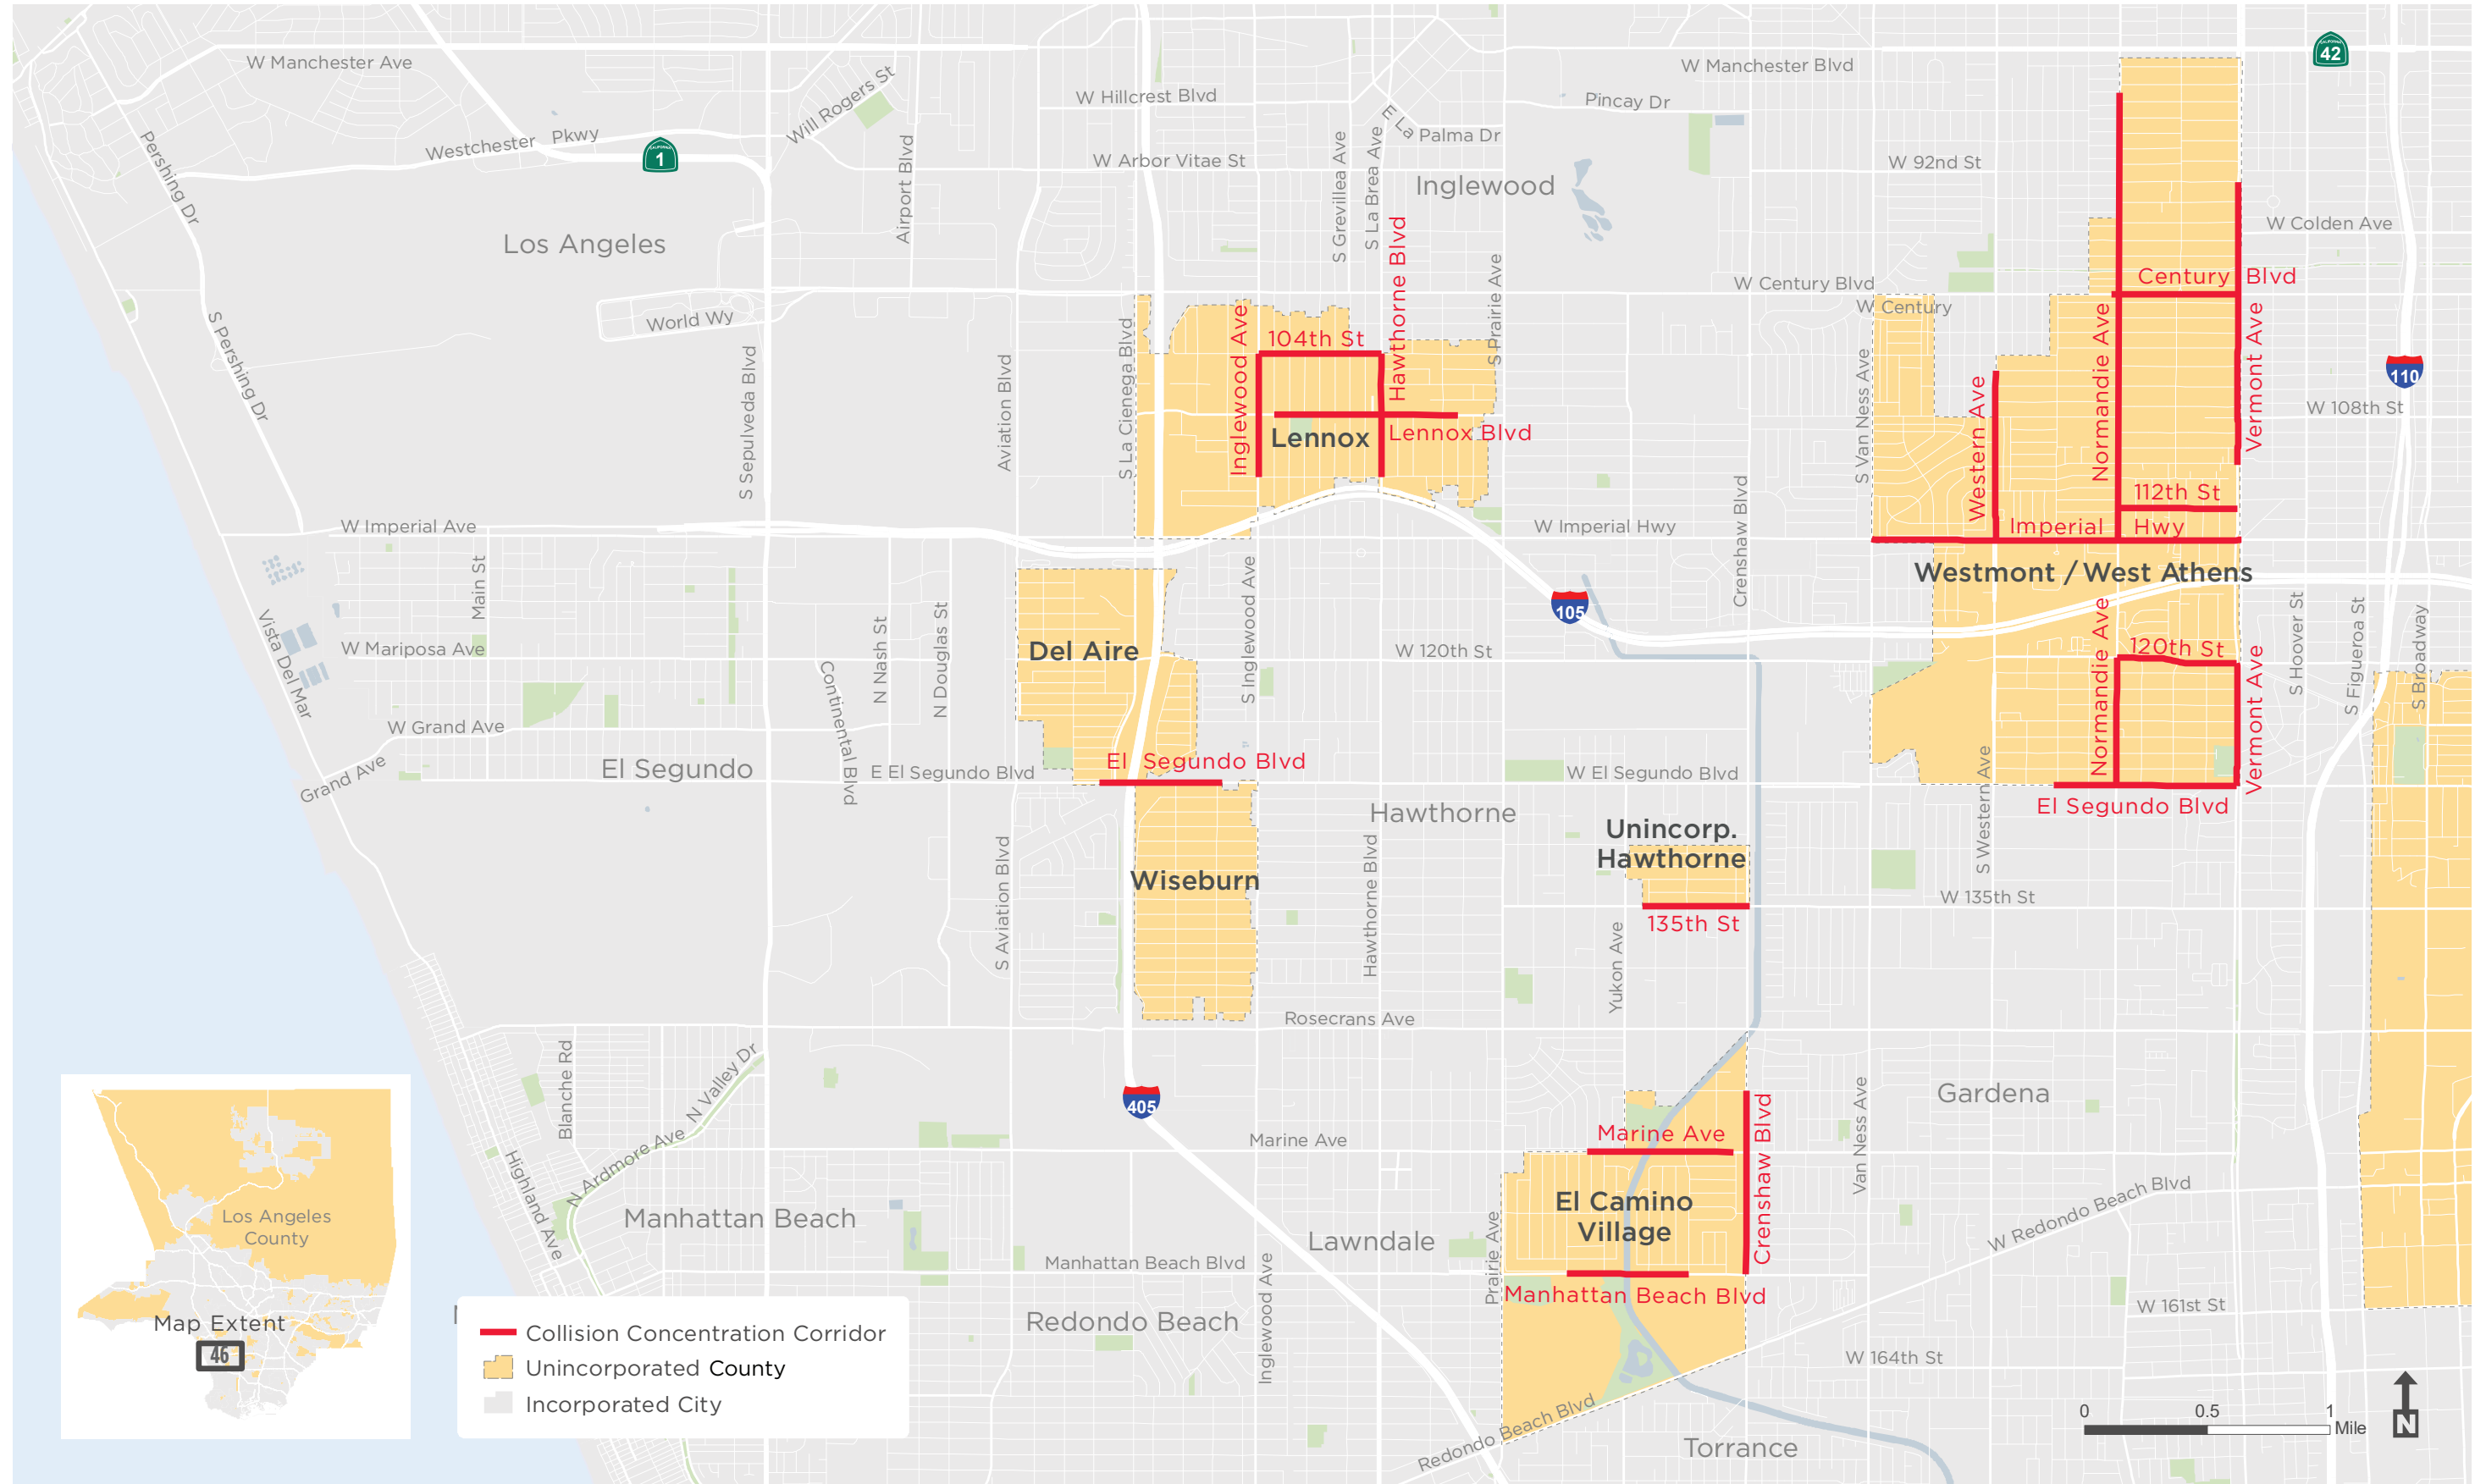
W Manchester Ave
Will Rogers St
Westchester Pkwy
1
Pershing Dr
Los Angeles
S Pershing Dr
World Wy
S Sepulveda Blvd
Airport Blvd
Aviation Blvd
W Hillcrest Blvd
W Arbor Vitae St
S Grevillea Ave
S La Brea Ave
E La Palma Dr
Inglewood
W Manchester Blvd
Pincay Dr
W 92nd St
42
W Colden Ave
S La Cienega Blvd
Inglewood Ave
104th St
Hawthorne Blvd
S Prairie Ave
Lennox
Lennox Blvd
W Century Blvd
W Century
Century Blvd
S Van Ness Ave
Western Ave
Normandie Ave
Vermont Ave
110
W 108th St
112th St
Imperial Hwy
W Imperial Ave
W Imperial Hwy
Crenshaw Blvd
Westmont / West Athens
Main St
Vista Del Mar
W Mariposa Ave
W Grand Ave
Grand Ave
El Segundo
Continental Blvd
N Nash St
N Douglas St
E El Segundo Blvd
Del Aire
S Inglewood Ave
105
W 120th St
Normandie Ave
120th St
Vermont Ave
S Hoover St
S Figueroa St
S Broadway
El Segundo Blvd
W El Segundo Blvd
Hawthorne
Unincorp. Hawthorne
S Western Ave
El Segundo Blvd
Wiseburn
S Aviation Blvd
Hawthorne Blvd
W 135th St
135th St
Yukon Ave
Rosecrans Ave
Blanche Rd
N Valley Dr
N Ardmore Ave
Highland Ave
405
Marine Ave
Marine Ave
Crenshaw Blvd
Van Ness Ave
Gardena
Manhattan Beach
Lawndale
El Camino Village
Prairie Ave
W Redondo Beach Blvd
Manhattan Beach Blvd
Manhattan Beach Blvd
Inglewood Ave
Redondo Beach
W 161st St
W 164th St
Redondo Beach Blvd
Torrance
Los Angeles County
Map Extent
46
Collision Concentration Corridor
Unincorporated County
Incorporated City
0
0.5
1
Mile
N